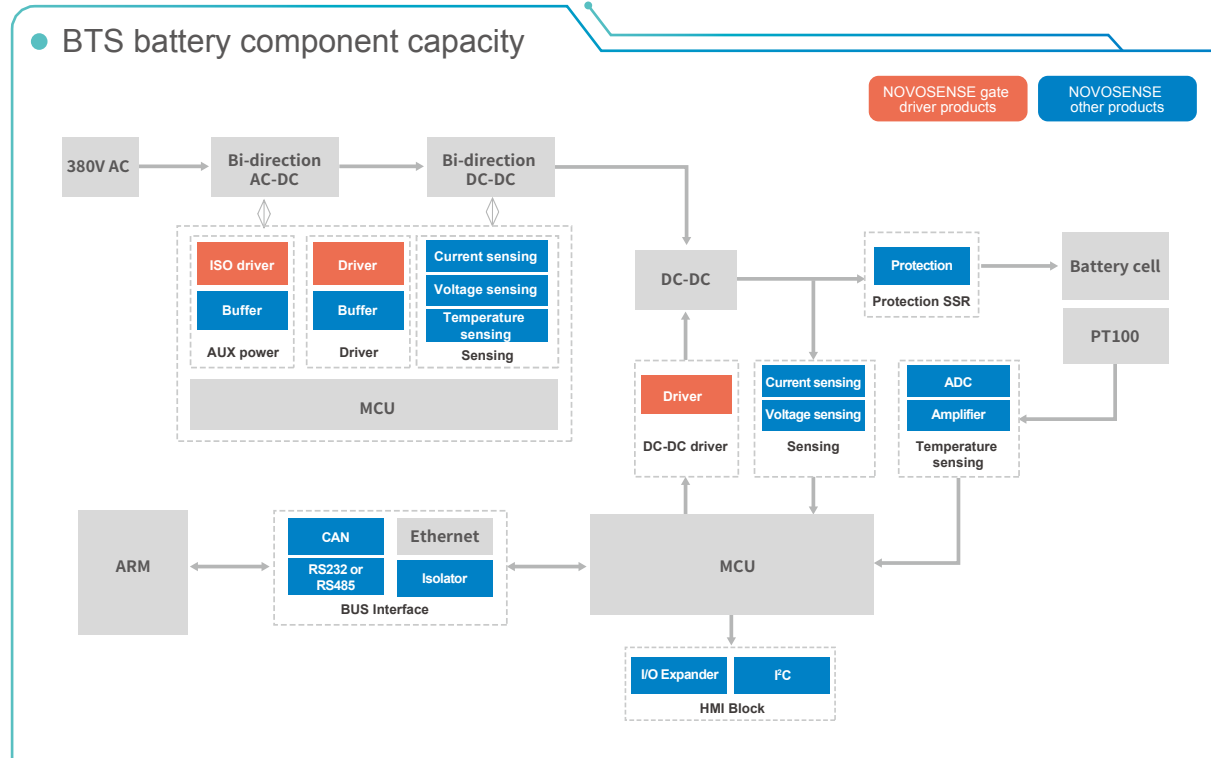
BTS battery component capacity

NOVOSENSE gate driver products

NOVOSENSE other products

380V AC

Bi-direction AC-DC

Bi-direction DC-DC

ISO driver

Buffer

AUX power

Driver

Buffer

Driver

Current sensing

Voltage sensing

Temperature sensing

Sensing

MCU

DC-DC

Protection

Protection SSR

Battery cell

PT100

Driver

DC-DC driver

Current sensing

Voltage sensing

Sensing

ADC

Amplifier

Temperature sensing

ARM

CAN

Ethernet

RS232 or RS485

Isolator

BUS Interface

MCU

I/O Expander

I$^2$C

HMI Block